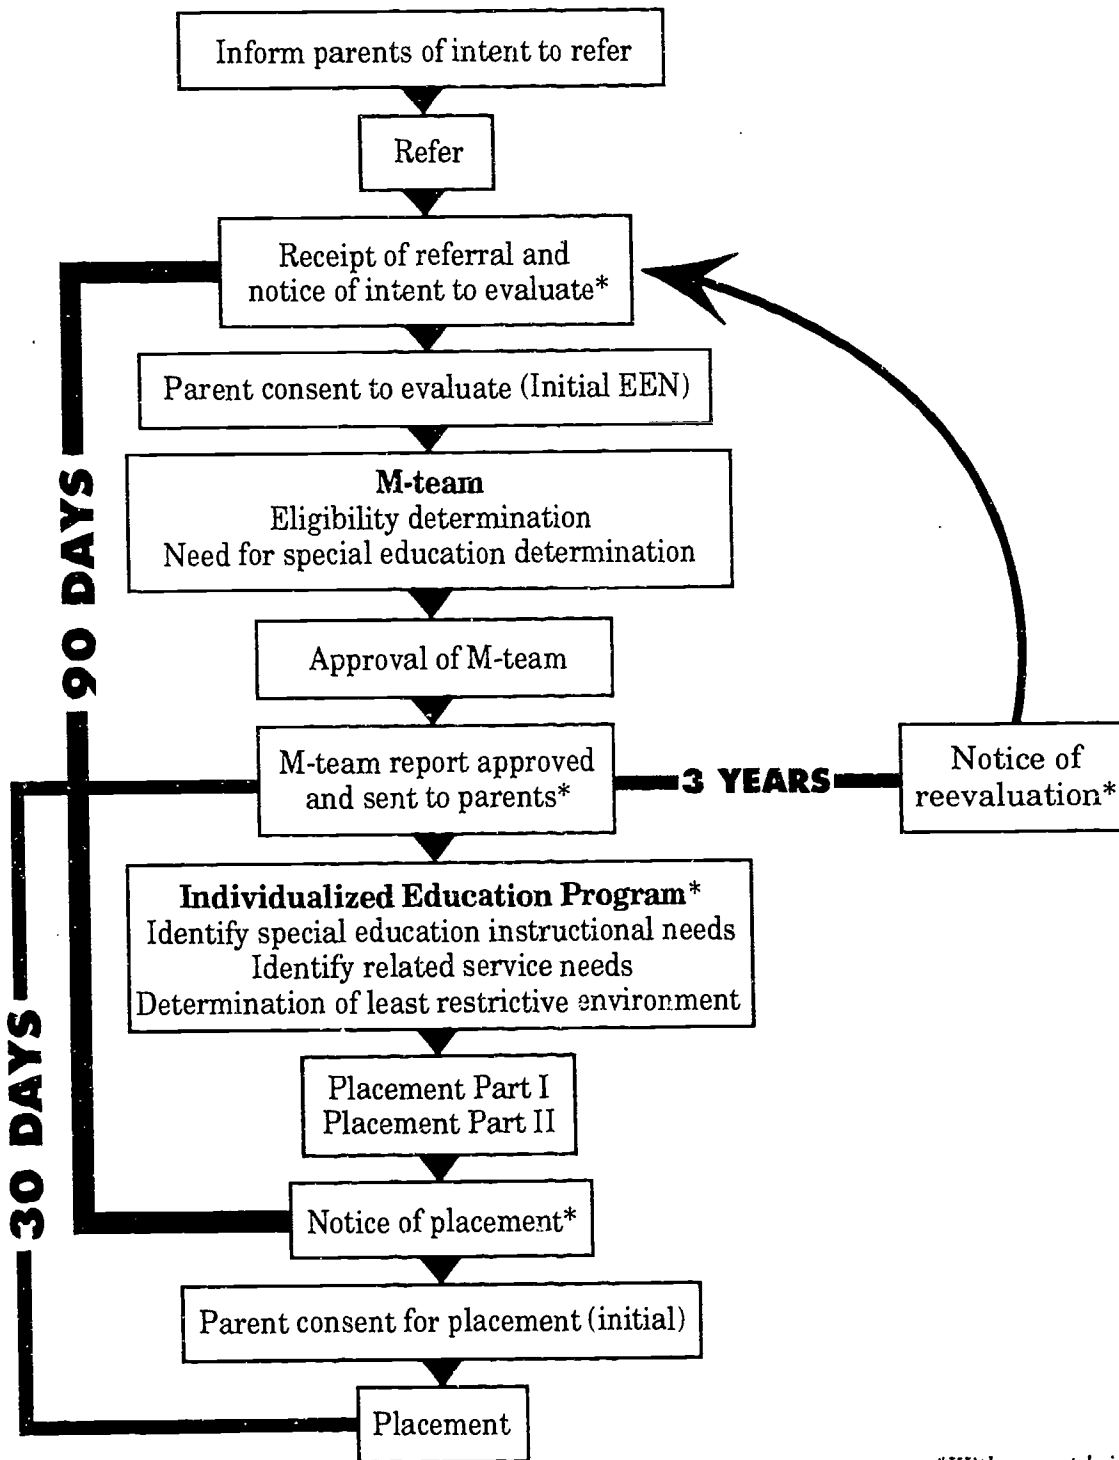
Inform parents of intent to refer

Refer

Receipt of referral and notice of intent to evaluate*

Parent consent to evaluate (Initial EEN)

**M-team**
Eligibility determination
Need for special education determination

Approval of M-team

M-team report approved and sent to parents*

3 YEARS

Notice of reevaluation*

**Individualized Education Program***
Identify special education instructional needs
Identify related service needs
Determination of least restrictive environment

Placement Part I
Placement Part II

Notice of placement*

Parent consent for placement (initial)

Placement

90 DAYS

30 DAYS

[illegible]